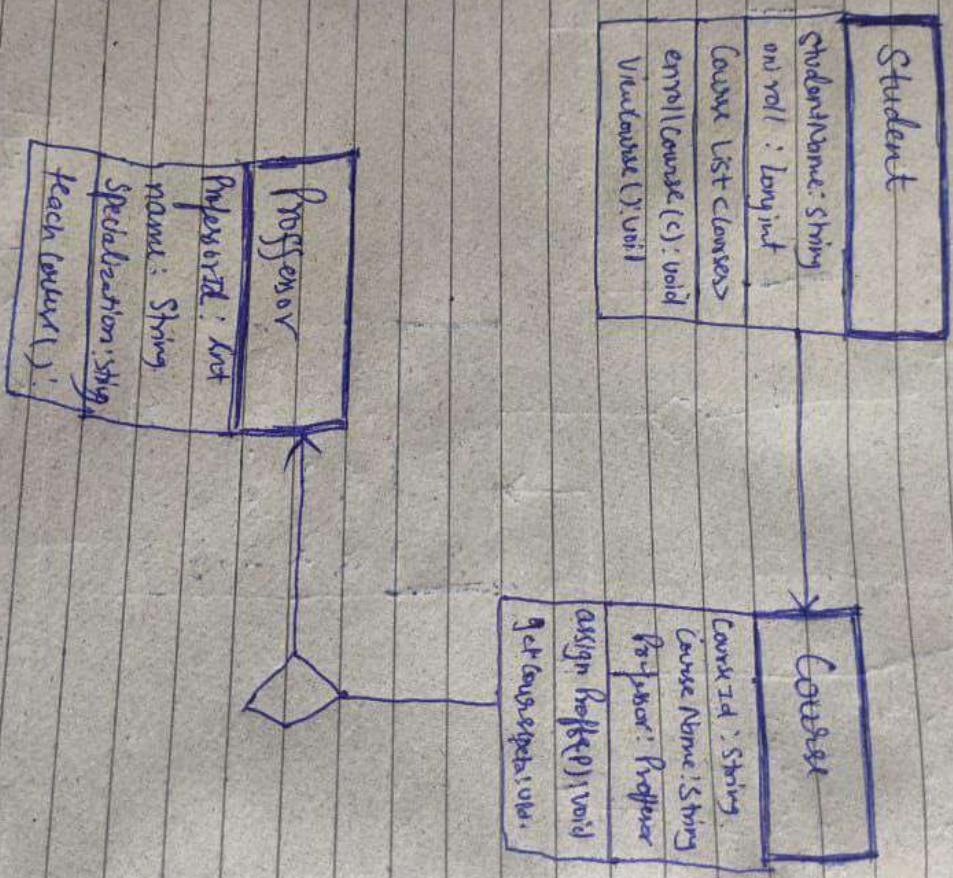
Student

studentName: String
onl roll : long int
Course List <Courses>
enroll Course(c): void
ViewCourse(): void

Professor

ProfessorId: int
name: String
Specialization: String
teach Course():

Course

Course Id: String
Course Name: String
Professor: Professor
assign Proff(P): void
get Course details: void